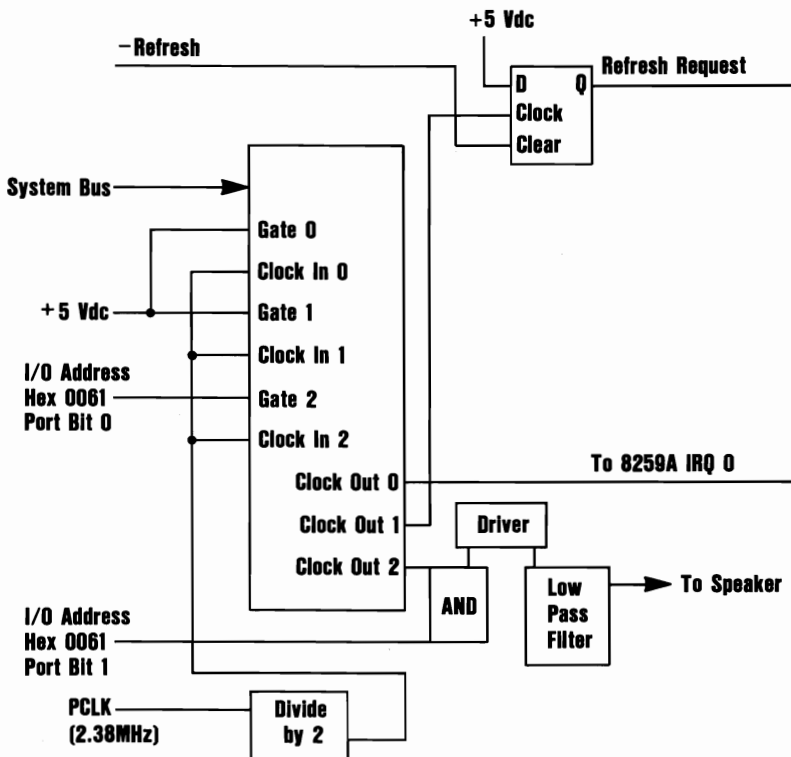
+5 Vdc
-Refresh
D
Q
Refresh Request
Clock
Clear
System Bus
Gate 0
Clock In 0
+5 Vdc
Gate 1
Clock In 1
I/O Address Hex 0061 Port Bit 0
Gate 2
Clock In 2
Clock Out 0
To 8259A IRQ 0
Clock Out 1
Driver
Clock Out 2
AND
Low Pass Filter
To Speaker
I/O Address Hex 0061 Port Bit 1
PCLK (2.38MHz)
Divide by 2